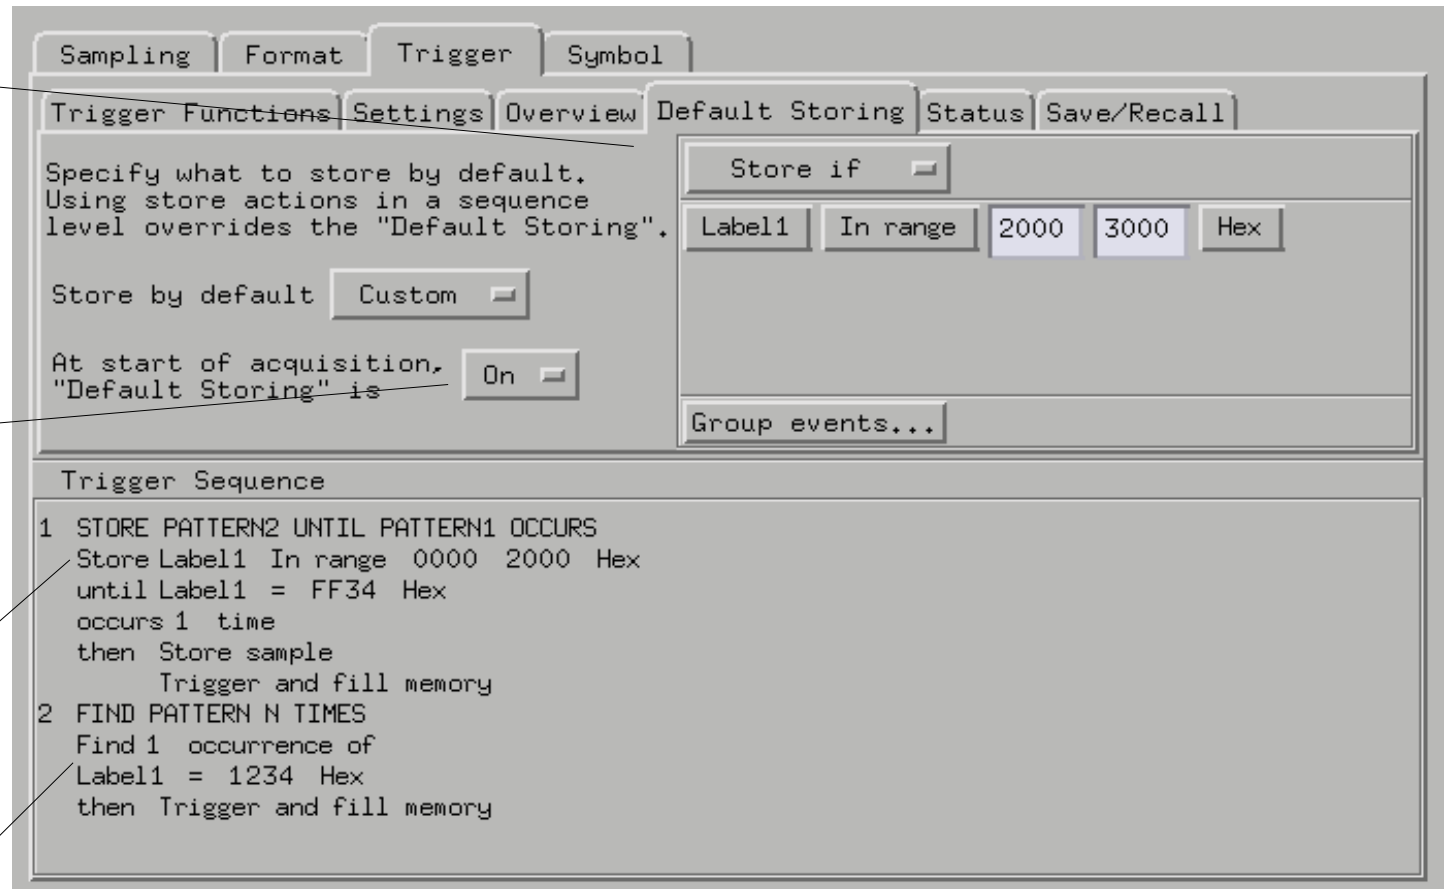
Sampling | Format | Trigger | Symbol

Trigger Functions | Settings | Overview | Default Storing | Status | Save/Recall

Specify what to store by default. Using store actions in a sequence level overrides the "Default Storing".

Store by default Custom

At start of acquisition, "Default Storing" is On

Store if

Label1 In range 2000 3000 Hex

Group events...

Trigger Sequence

1 STORE PATTERN2 UNTIL PATTERN1 OCCURS
Store Label1 In range 0000 2000 Hex
until Label1 = FF34 Hex
occurs 1 time
then Store sample
Trigger and fill memory
2 FIND PATTERN N TIMES
Find 1 occurrence of
Label1 = 1234 Hex
then Trigger and fill memory